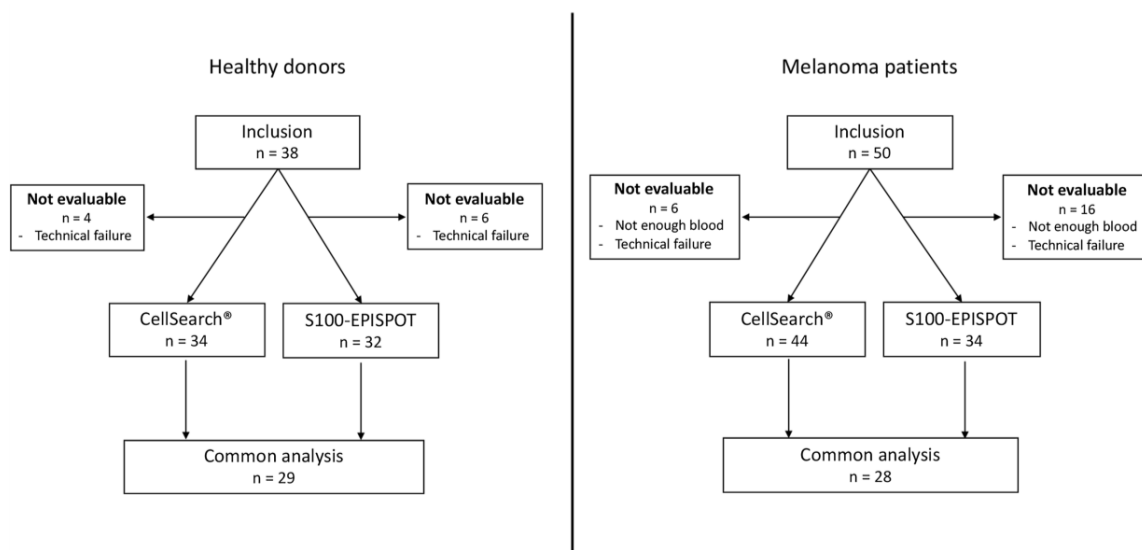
Healthy donors

Inclusion
n = 38

Not evaluable
n = 4
- Technical failure

Not evaluable
n = 6
- Technical failure

CellSearch®
n = 34

S100-EPISPOT
n = 32

Common analysis
n = 29

Melanoma patients

Inclusion
n = 50

Not evaluable
n = 6
- Not enough blood
- Technical failure

Not evaluable
n = 16
- Not enough blood
- Technical failure

CellSearch®
n = 44

S100-EPISPOT
n = 34

Common analysis
n = 28